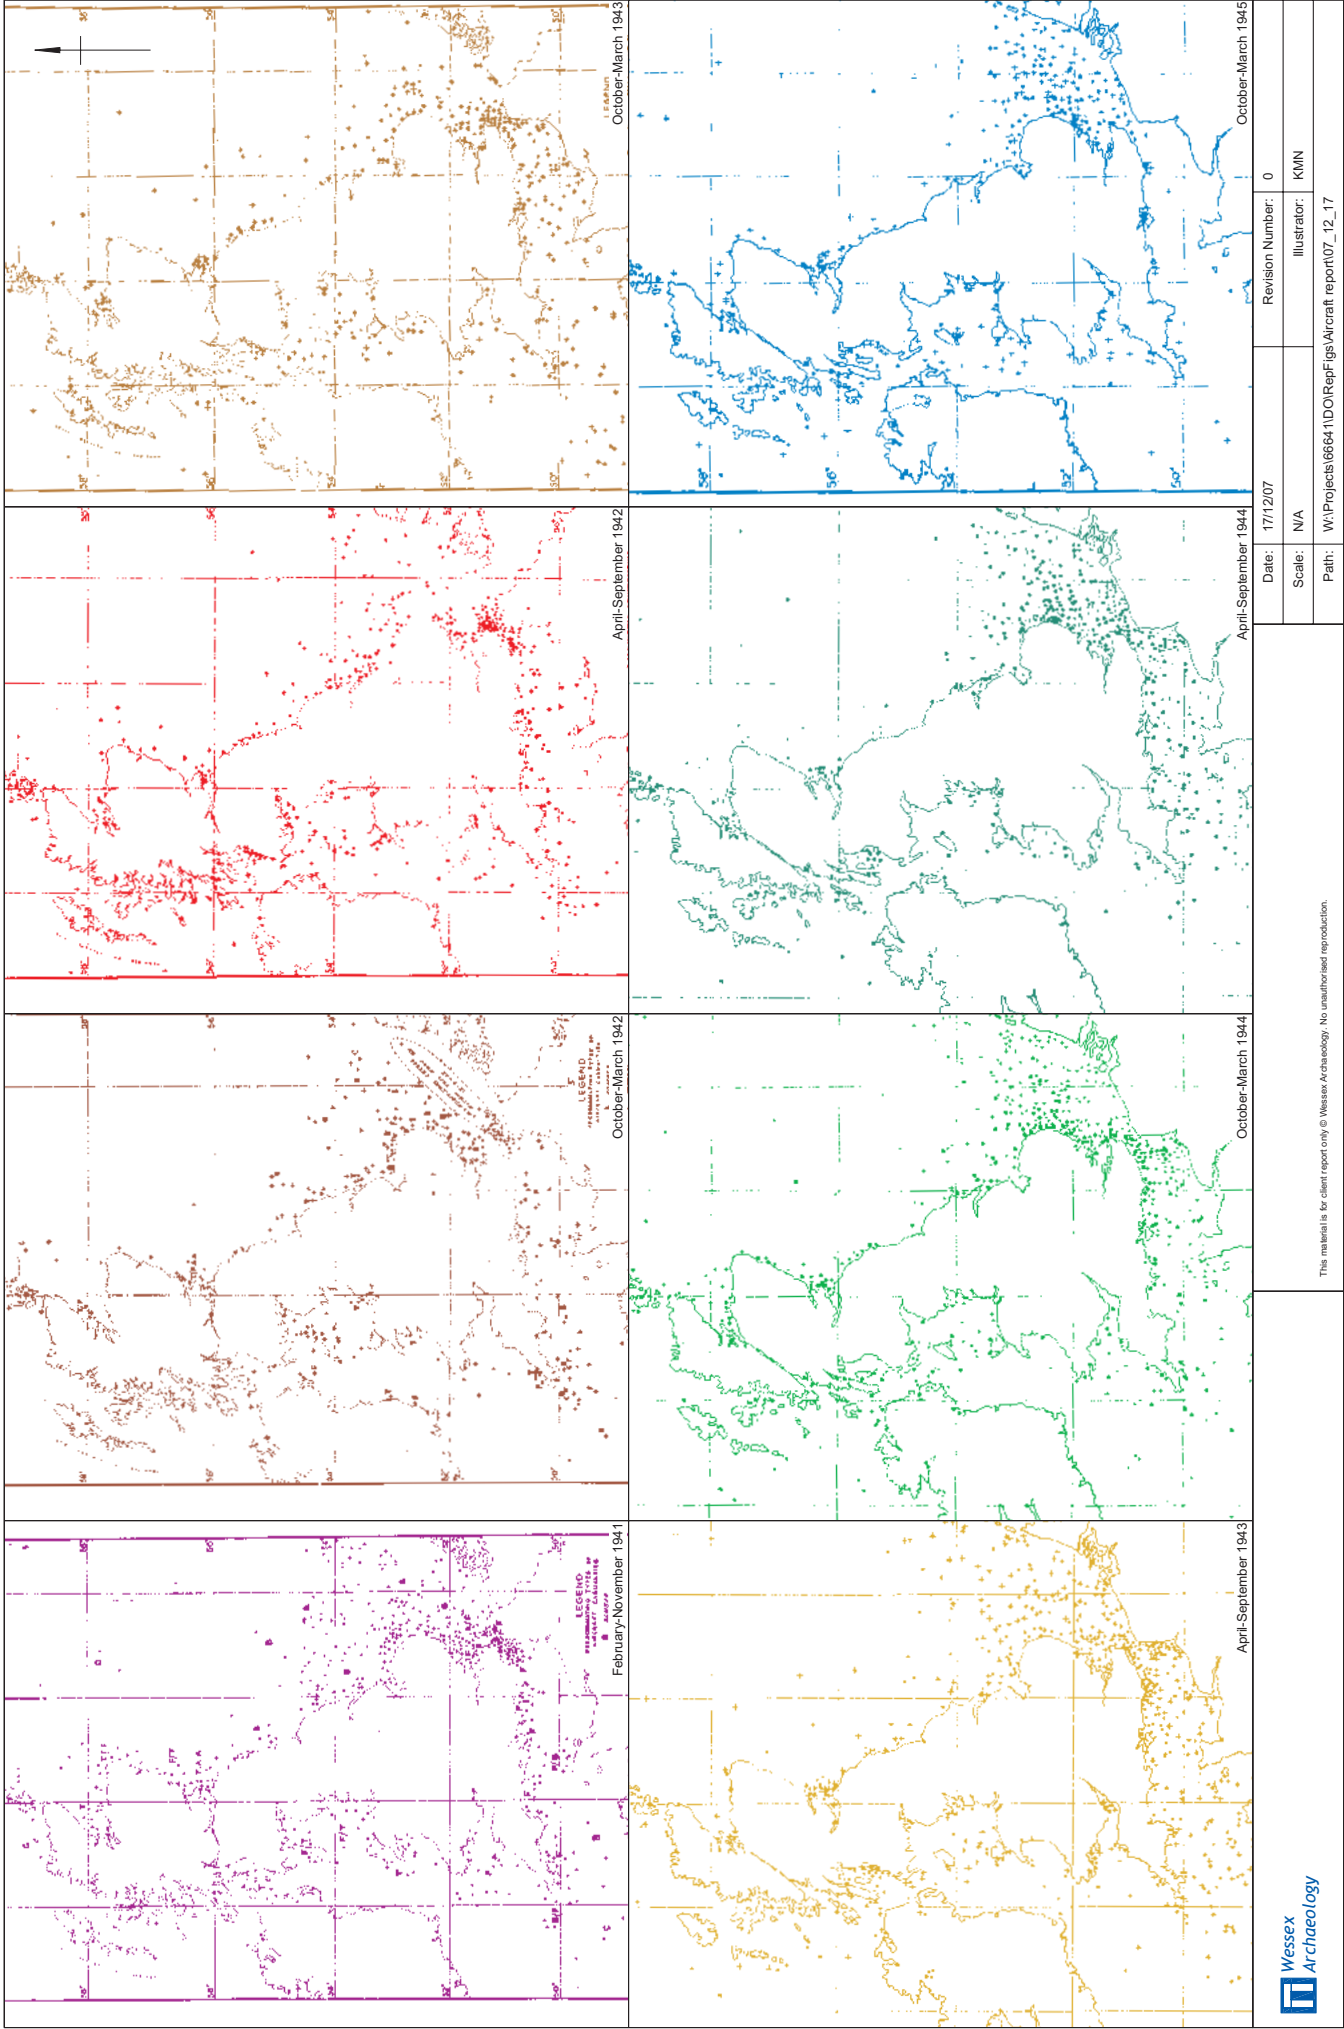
October-March 1943

April-September 1942

October-March 1942

LEGEND

February-November 1941

LEGEND

October-March 1945

April-September 1944

October-March 1944

April-September 1943

| Revision Number: | 0 |
|---|---|
| Illustrator: | KMN |
| Date: | 17/12/07 |
| Scale: | N/A |
| Path: | W:\Projects\66641\DO\RepFigs\Aircraft report\07_12_17 |

This material is for client report only © Wessex Archaeology. No unauthorised reproduction.

Wessex Archaeology